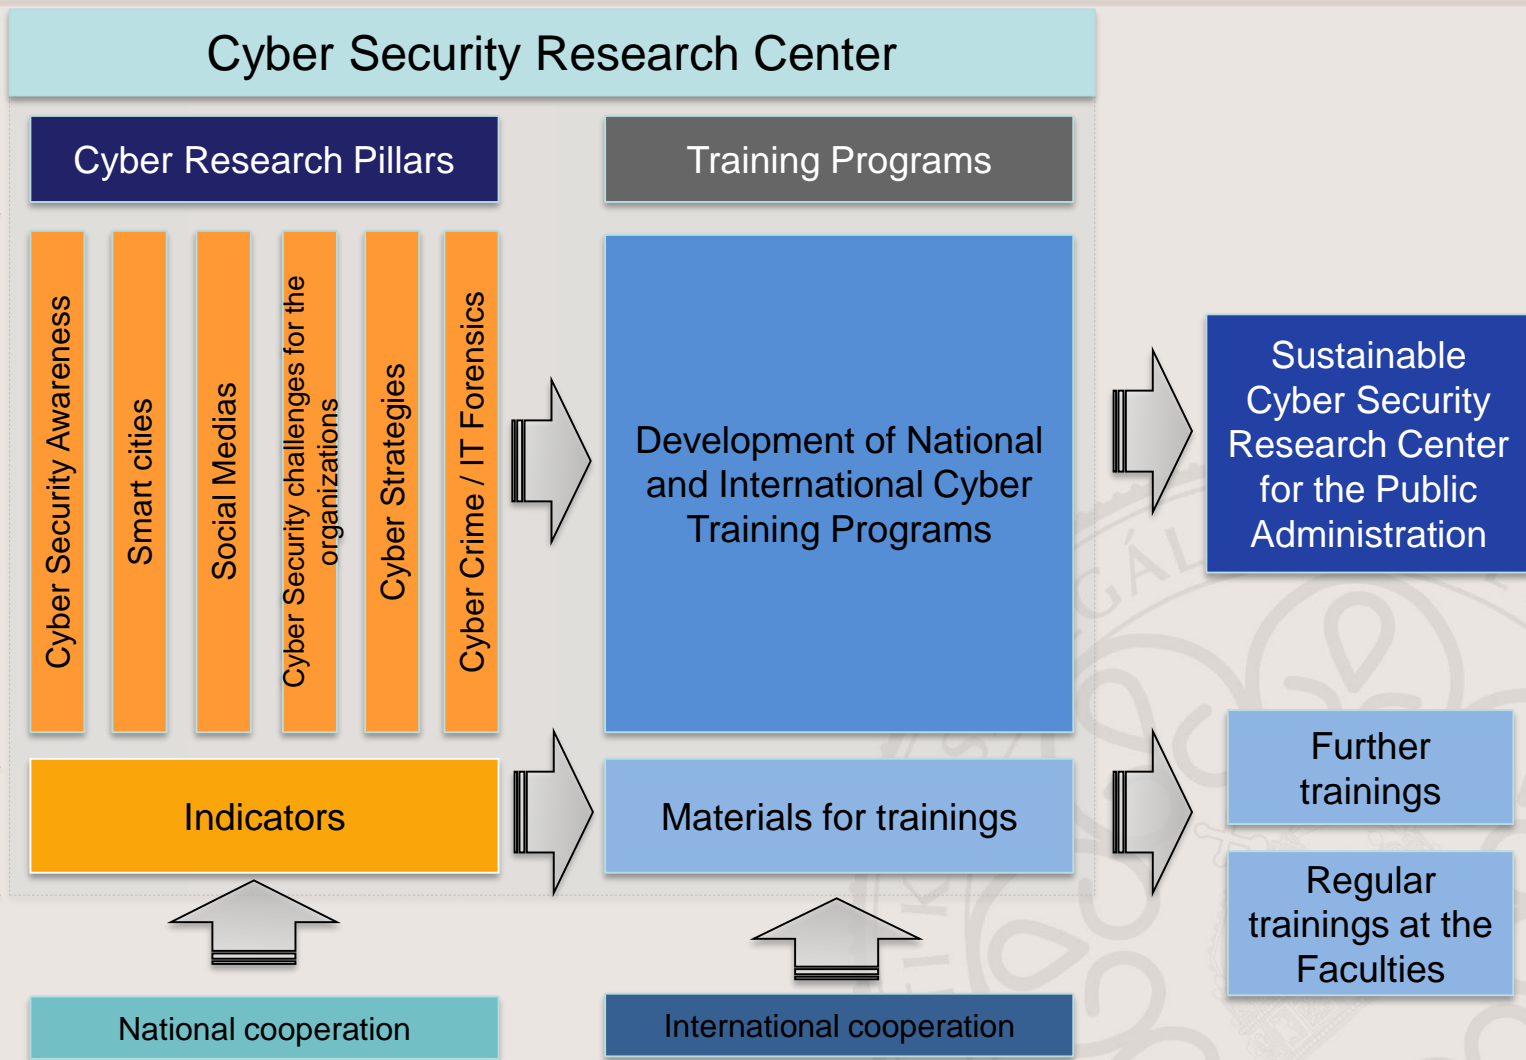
Cyber Security Research Center

Cyber Research Pillars

Training Programs

Cyber Security Awareness

Smart cities

Social Medias

Cyber Security challenges for the organizations

Cyber Strategies

Cyber Crime / IT Forensics

Development of National and International Cyber Training Programs

Sustainable Cyber Security Research Center for the Public Administration

Indicators

Materials for trainings

Further trainings

Regular trainings at the Faculties

National cooperation

International cooperation